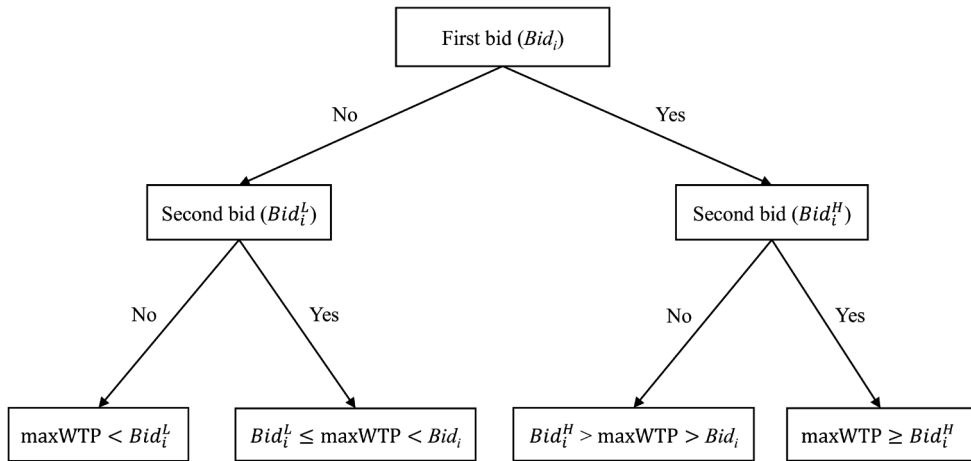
First bid ($Bid_i$)

No

Yes

Second bid ($Bid_i^L$)

Second bid ($Bid_i^H$)

No

Yes

No

Yes

maxWTP $< Bid_i^L$

$Bid_i^L \leq$ maxWTP $< Bid_i$

$Bid_i^H >$ maxWTP $> Bid_i$

maxWTP $\geq Bid_i^H$